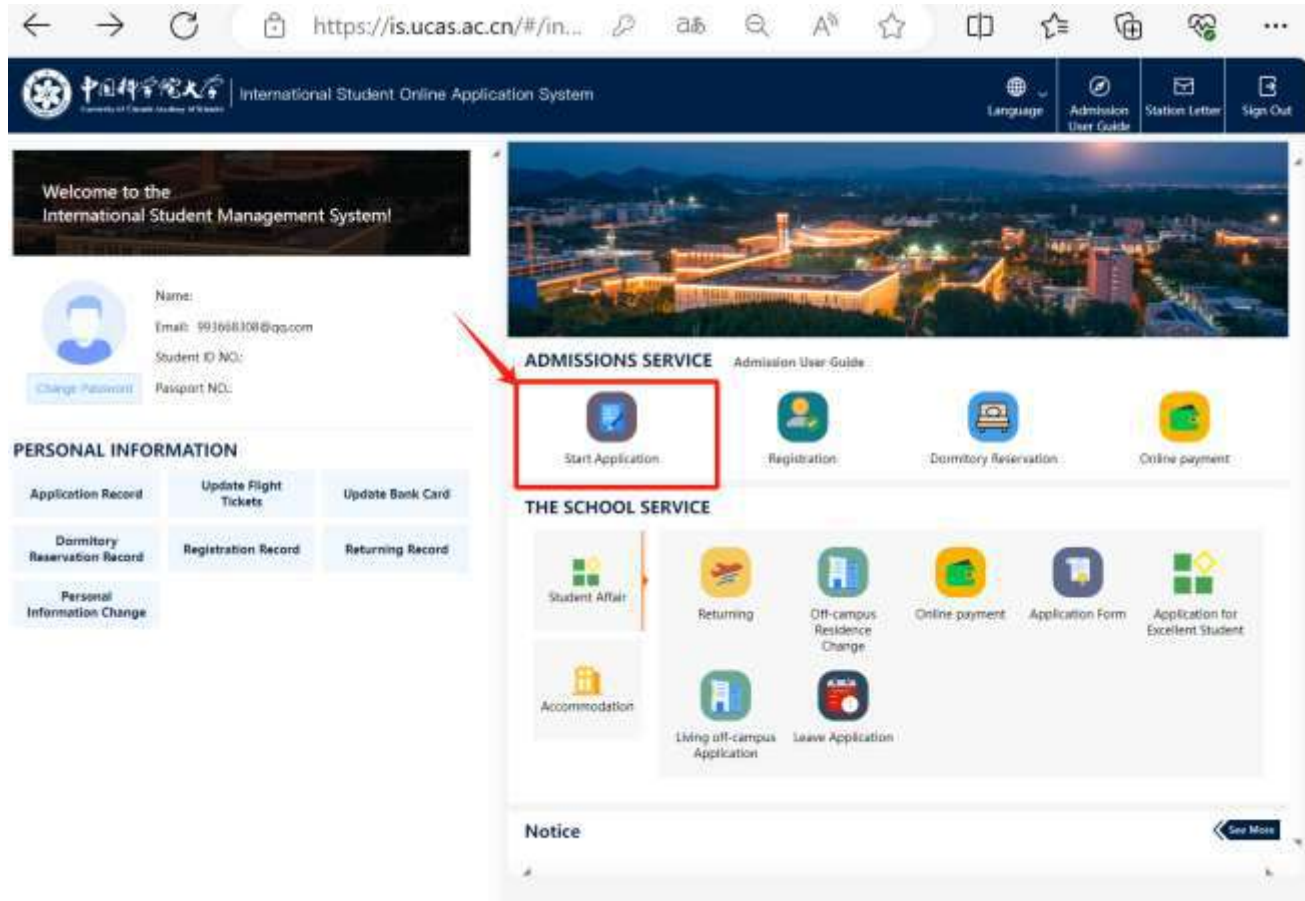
https://is.ucas.ac.cn/#/in...

中国科学院大学 University of Chinese Academy of Sciences | International Student Online Application System

Language

Admission User Guide

Station Letter

Sign Out

Welcome to the International Student Management System!

Name:

Email: 993668308@qq.com

Student ID NO.:

Passport NO.:

Change Password

PERSONAL INFORMATION

| Application Record | Update Flight Tickets | Update Bank Card |
|---|---|---|
| Dormitory Reservation Record | Registration Record | Returning Record |
| Personal Information Change | | |

ADMISSIONS SERVICE

Admission User Guide

Start Application

Registration

Dormitory Reservation

Online payment

THE SCHOOL SERVICE

Student Affair

Accommodation

Returning

Off-campus Residence Change

Online payment

Application Form

Application for Excellent Student

Living off-campus Application

Leave Application

Notice

See More